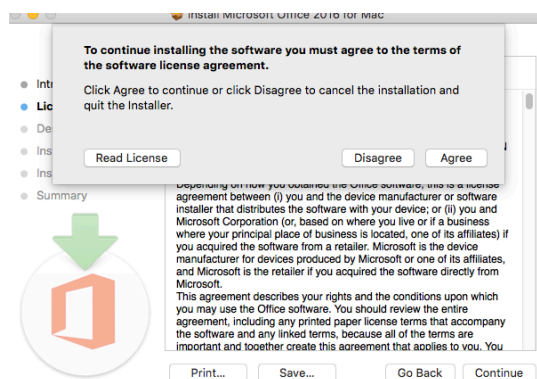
Install Microsoft Office 2016 for Mac

To continue installing the software you must agree to the terms of the software license agreement.

Click Agree to continue or click Disagree to cancel the installation and quit the Installer.

Read License

Disagree

Agree

Intr

Lic

De

Ins

Ins

Summary

Depending on how you obtained the Office software, this is a license agreement between (i) you and the device manufacturer or software installer that distributes the software with your device; or (ii) you and Microsoft Corporation (or, based on where you live or if a business where your principal place of business is located, one of its affiliates) if you acquired the software from a retailer. Microsoft is the device manufacturer for devices produced by Microsoft or one of its affiliates, and Microsoft is the retailer if you acquired the software directly from Microsoft.
This agreement describes your rights and the conditions upon which you may use the Office software. You should review the entire agreement, including any printed paper license terms that accompany the software and any linked terms, because all of the terms are important and together create this agreement that applies to you. You

Print...

Save...

Go Back

Continue